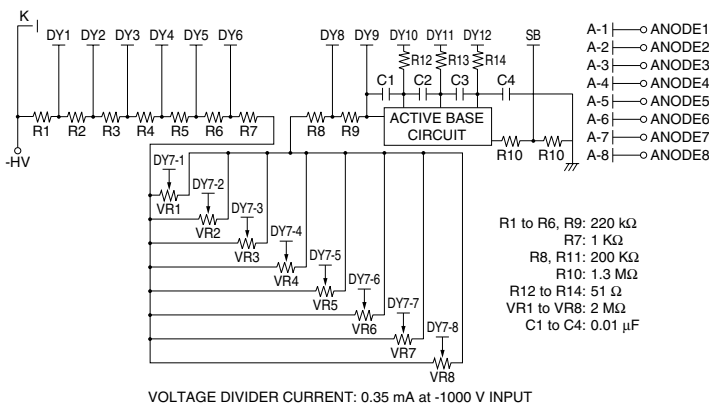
K
DY1 DY2 DY3 DY4 DY5 DY6
DY8 DY9 DY10 DY11 DY12 SB
R12 R13 R14
C1 C2 C3 C4
ACTIVE BASE CIRCUIT
R1 R2 R3 R4 R5 R6 R7 R8 R9
R10 R10
-HV

A-1 ANODE1
A-2 ANODE2
A-3 ANODE3
A-4 ANODE4
A-5 ANODE5
A-6 ANODE6
A-7 ANODE7
A-8 ANODE8

DY7-1 VR1
DY7-2 VR2
DY7-3 VR3
DY7-4 VR4
DY7-5 VR5
DY7-6 VR6
DY7-7 VR7
DY7-8 VR8

R1 to R6, R9: 220 kΩ
R7: 1 KΩ
R8, R11: 200 KΩ
R10: 1.3 MΩ
R12 to R14: 51 Ω
VR1 to VR8: 2 MΩ
C1 to C4: 0.01 μF

VOLTAGE DIVIDER CURRENT: 0.35 mA at -1000 V INPUT